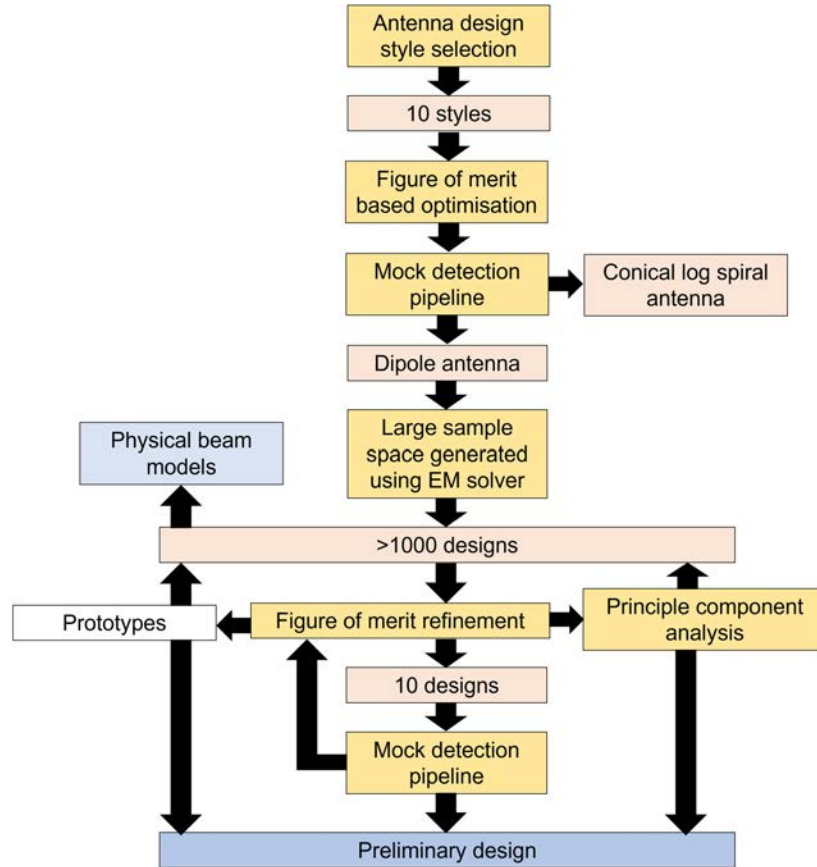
Antenna design style selection

10 styles

Figure of merit based optimisation

Mock detection pipeline

Conical log spiral antenna

Dipole antenna

Large sample space generated using EM solver

Physical beam models

>1000 designs

Prototypes

Figure of merit refinement

Principle component analysis

10 designs

Mock detection pipeline

Preliminary design